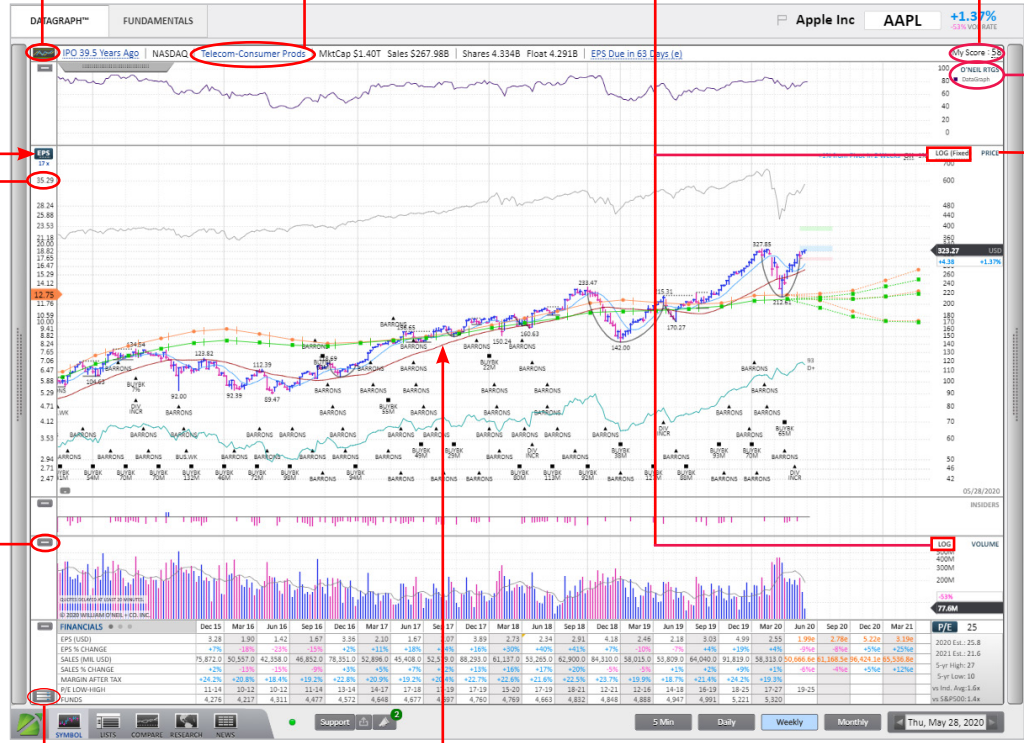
DATAGRAPH™ FUNDAMENTALS

Apple Inc AAPL +1.37% -53% VOL RATE

IPO 39.5 Years Ago | NASDAQ | Telecom-Consumer Prods | MktCap $1.40T Sales $267.98B | Shares 4.334B Float 4.291B | EPS Due in 63 Days (e)

My Score : 56

O'NEIL RTGS
DataGraph

100 80 60 40 20 0

EPS 17×
35.29

LOG (Fixed) PRICE

28.24 25.88 23.53 21.18 20.00 18.82 17.65 16.47 15.29 14.12 12.75 11.76 10.59 10.00 9.41 8.82 8.24 7.65 7.06 6.47 5.88 5.29 4.71 4.12 3.53 2.94 2.71 2.47

700 600 500 400 360 320 300 280 260 240 220 200 180 160 140 120 110 100 90 80 70 60 50 45 42

327.85
329.27 USD
+4.38 +1.37%

233.47 115.31 212.61 170.27 142.00 160.63 150.24 134.54 133.82 112.39 104.63 92.00 92.39 89.47

BARRONS BUYBK DIV INCR

93 0+

05/28/2020

INSIDERS

LOG VOLUME

400M 300M 200M 100M

-53%
77.6M

QUOTES DELAYED AT LEAST 20 MINUTES
© 2020 WILLIAM O'NEIL + CO. INC

| FINANCIALS | Dec 15 | Mar 16 | Jun 16 | Sep 16 | Dec 16 | Mar 17 | Jun 17 | Sep 17 | Dec 17 | Mar 18 | Jun 18 | Sep 18 | Dec 18 | Mar 19 | Jun 19 | Sep 19 | Dec 19 | Mar 20 | Jun 20 | Sep 20 | Dec 20 | Mar 21 |
|---|---|---|---|---|---|---|---|---|---|---|---|---|---|---|---|---|---|---|---|---|---|---|
| EPS (USD) | 3.28 | 1.90 | 1.42 | 1.67 | 3.36 | 2.10 | 1.67 | 2.07 | 3.89 | 2.73 | 2.34 | 2.91 | 4.18 | 2.46 | 2.18 | 3.03 | 4.99 | 2.55 | 1.99e | 2.78e | 5.22e | 3.19e |
| EPS % CHANGE | +7% | -18% | -23% | -15% | +2% | +11% | +18% | +24% | +16% | +30% | +40% | +41% | +7% | -10% | -7% | +4% | +19% | +4% | -9%e | -8%e | +5%e | +25%e |
| SALES (MIL USD) | 75,872.0 | 50,557.0 | 42,358.0 | 46,852.0 | 78,351.0 | 52,896.0 | 45,408.0 | 52,579.0 | 88,293.0 | 61,137.0 | 53,265.0 | 62,900.0 | 84,310.0 | 58,015.0 | 53,809.0 | 64,040.0 | 91,819.0 | 58,313.0 | 50,686.6e | 61,168.5e | 96,424.1e | 65,336.8e |
| SALES % CHANGE | +2% | -13% | -15% | -9% | +3% | +5% | +7% | +12% | +13% | +16% | +17% | +20% | -5% | -5% | +1% | +2% | +9% | +1% | -6%e | -4%e | +5%e | +12%e |
| MARGIN AFTER TAX | +24.2% | +20.8% | +18.4% | +19.2% | +22.8% | +20.9% | +19.2% | +20.4% | +22.7% | +22.6% | +21.6% | +22.5% | +23.7% | +19.9% | +18.7% | +21.4% | +24.2% | +19.3% | | | | |
| P/E LOW-HIGH | 11-14 | 10-12 | 10-12 | 11-14 | 13-14 | 14-17 | 17-18 | 17-19 | 17-19 | 15-20 | 17-19 | 18-21 | 12-21 | 12-16 | 14-18 | 16-19 | 18-25 | 17-27 | 19-25 | | | |
| FUNDS | 4,276 | 4,217 | 4,311 | 4,477 | 4,572 | 4,648 | 4,677 | 4,697 | 4,760 | 4,769 | 4,663 | 4,832 | 4,848 | 4,888 | 4,947 | 4,991 | 5,221 | 5,320 | | | | |

P/E 25
2020 Est.: 25.8
2021 Est.: 21.6
5-yr High: 27
5-yr Low: 10
vs Ind. Avg:1.6x
vs S&P500: 1.4x

SYMBOL LISTS COMPARE RESEARCH NEWS

Support 2

5 Min Daily Weekly Monthly

Thu, May 28, 2020